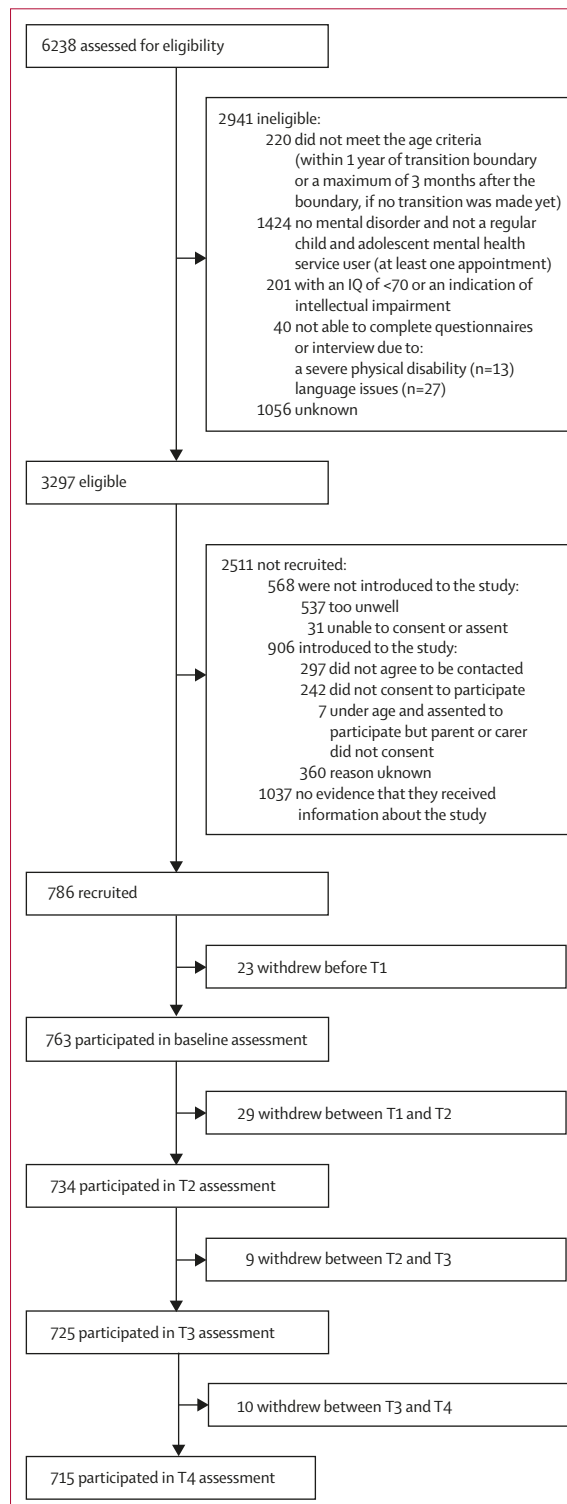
6238 assessed for eligibility

2941 ineligible:
220 did not meet the age criteria (within 1 year of transition boundary or a maximum of 3 months after the boundary, if no transition was made yet)
1424 no mental disorder and not a regular child and adolescent mental health service user (at least one appointment)
201 with an IQ of <70 or an indication of intellectual impairment
40 not able to complete questionnaires or interview due to:
a severe physical disability (n=13)
language issues (n=27)
1056 unknown

3297 eligible

2511 not recruited:
568 were not introduced to the study:
537 too unwell
31 unable to consent or assent
906 introduced to the study:
297 did not agree to be contacted
242 did not consent to participate
7 under age and assented to participate but parent or carer did not consent
360 reason uknown
1037 no evidence that they received information about the study

786 recruited

23 withdrew before T1

763 participated in baseline assessment

29 withdrew between T1 and T2

734 participated in T2 assessment

9 withdrew between T2 and T3

725 participated in T3 assessment

10 withdrew between T3 and T4

715 participated in T4 assessment